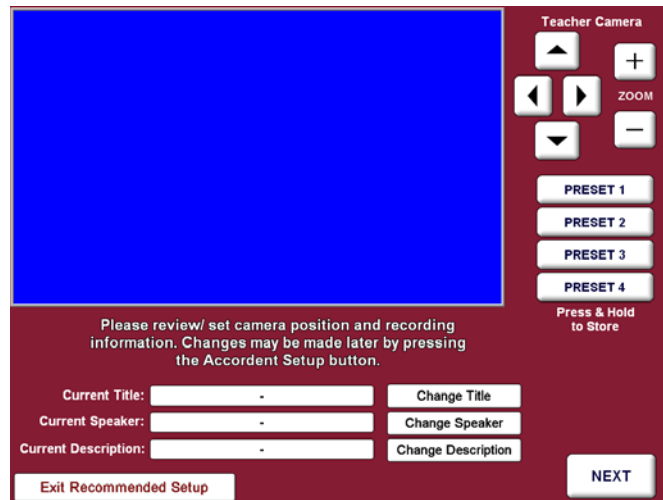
Teacher Camera

+

ZOOM

−

PRESET 1

PRESET 2

PRESET 3

PRESET 4

Press & Hold to Store

Please review/ set camera position and recording information. Changes may be made later by pressing the Accordent Setup button.

Current Title: - Change Title

Current Speaker: - Change Speaker

Current Description: - Change Description

Exit Recommended Setup

NEXT